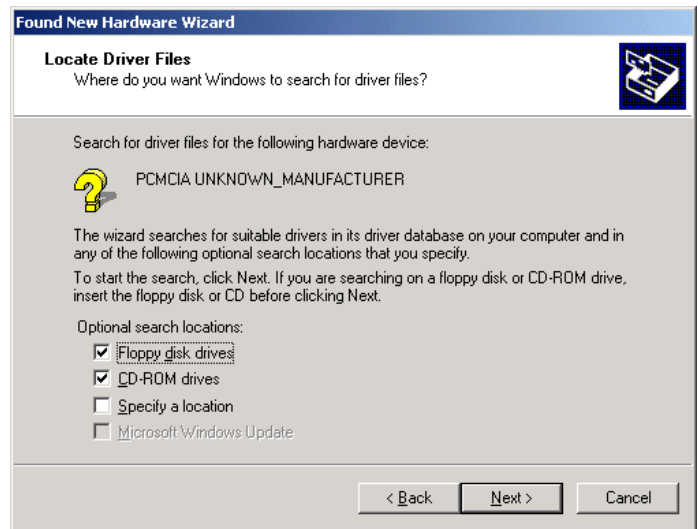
Found New Hardware Wizard

Locate Driver Files
Where do you want Windows to search for driver files?

Search for driver files for the following hardware device:

PCMCIA UNKNOWN_MANUFACTURER

The wizard searches for suitable drivers in its driver database on your computer and in any of the following optional search locations that you specify.

To start the search, click Next. If you are searching on a floppy disk or CD-ROM drive, insert the floppy disk or CD before clicking Next.

Optional search locations:
☑ Floppy disk drives
☑ CD-ROM drives
☐ Specify a location
☐ Microsoft Windows Update

< Back Next > Cancel